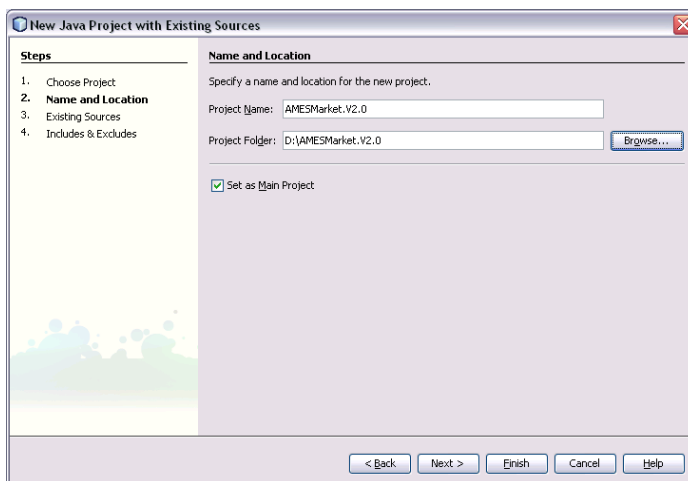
New Java Project with Existing Sources

Steps

1. Choose Project
2. Name and Location
3. Existing Sources
4. Includes & Excludes

Name and Location

Specify a name and location for the new project.

Project Name: AMESMarket.V2.0

Project Folder: D:\AMESMarket.V2.0

Browse...

Set as Main Project

< Back
Next >
Finish
Cancel
Help